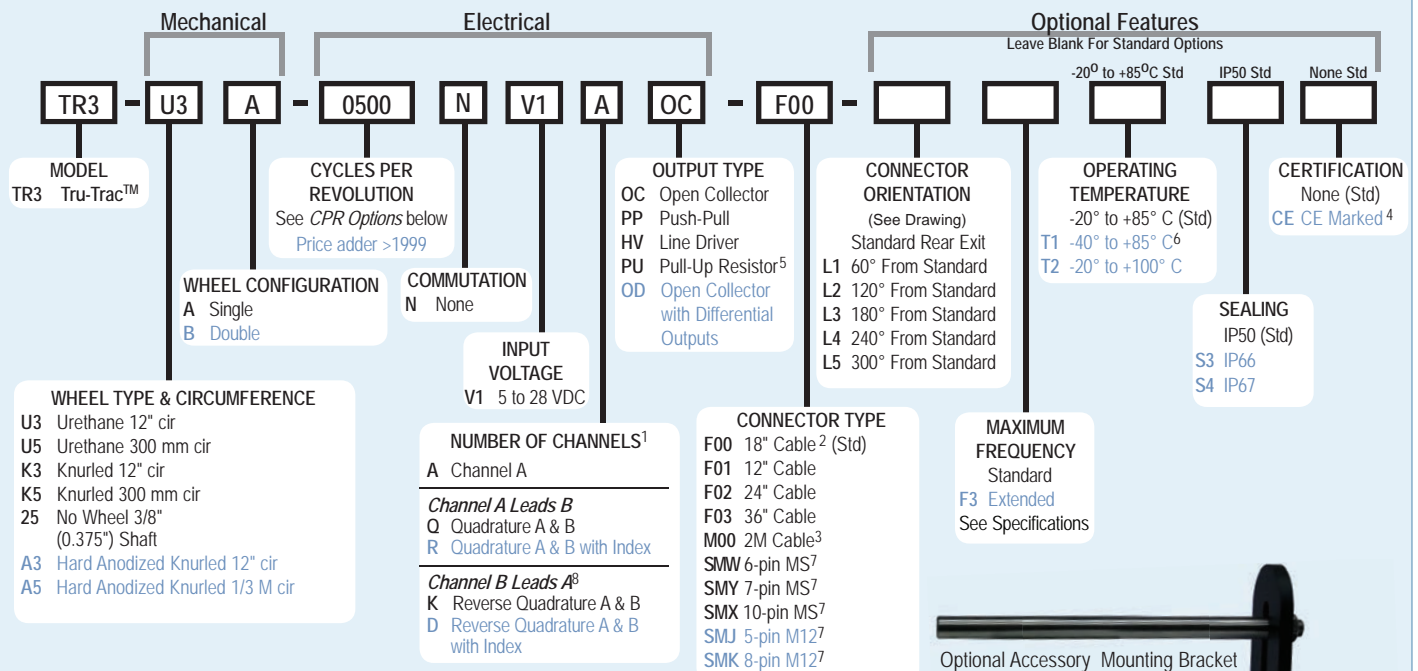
Mechanical Electrical Optional Features
Leave Blank For Standard Options

-20$^{o}$ to +85$^{o}$C Std IP50 Std None Std

TR3 - U3 A - 0500 N V1 A OC - F00 -

MODEL
TR3 Tru-Trac$^{TM}$

CYCLES PER REVOLUTION
See *CPR Options* below
Price adder >1999

WHEEL CONFIGURATION
A Single
B Double

COMMUTATION
N None

INPUT VOLTAGE
V1 5 to 28 VDC

OUTPUT TYPE
OC Open Collector
PP Push-Pull
HV Line Driver
PU Pull-Up Resistor$^{5}$
OD Open Collector with Differential Outputs

CONNECTOR ORIENTATION
(See Drawing)
Standard Rear Exit
L1 60° From Standard
L2 120° From Standard
L3 180° From Standard
L4 240° From Standard
L5 300° From Standard

OPERATING TEMPERATURE
-20° to +85° C (Std)
T1 -40° to +85° C$^{6}$
T2 -20° to +100° C

CERTIFICATION
None (Std)
CE CE Marked $^{4}$

SEALING
IP50 (Std)
S3 IP66
S4 IP67

WHEEL TYPE & CIRCUMFERENCE
U3 Urethane 12" cir
U5 Urethane 300 mm cir
K3 Knurled 12" cir
K5 Knurled 300 mm cir
25 No Wheel 3/8" (0.375") Shaft
A3 Hard Anodized Knurled 12" cir
A5 Hard Anodized Knurled 1/3 M cir

NUMBER OF CHANNELS$^{1}$
A Channel A
*Channel A Leads B*
Q Quadrature A & B
R Quadrature A & B with Index
*Channel B Leads A*$^{8}$
K Reverse Quadrature A & B
D Reverse Quadrature A & B with Index

CONNECTOR TYPE
F00 18" Cable $^{2}$ (Std)
F01 12" Cable
F02 24" Cable
F03 36" Cable
M00 2M Cable$^{3}$
SMW 6-pin MS$^{7}$
SMY 7-pin MS$^{7}$
SMX 10-pin MS$^{7}$
SMJ 5-pin M12$^{7}$
SMK 8-pin M12$^{7}$

MAXIMUM FREQUENCY
Standard
F3 Extended
See Specifications

Optional Accessory Mounting Bracket